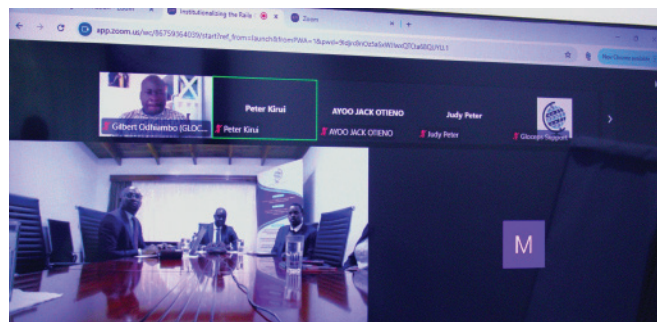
Zoom

Institutionalizing the Rails

Zoom

app.zoom.us/wc/86759364039/start?ref_from=launch&fromPWA=1&pwd=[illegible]

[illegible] Chrome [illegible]

Gilbert Odhiambo (GLOC...

Peter Kirui

Peter Kirui

AYOO JACK OTIENO

AYOO JACK OTIENO

Judy Peter

Judy Peter

Glocepp Support

M